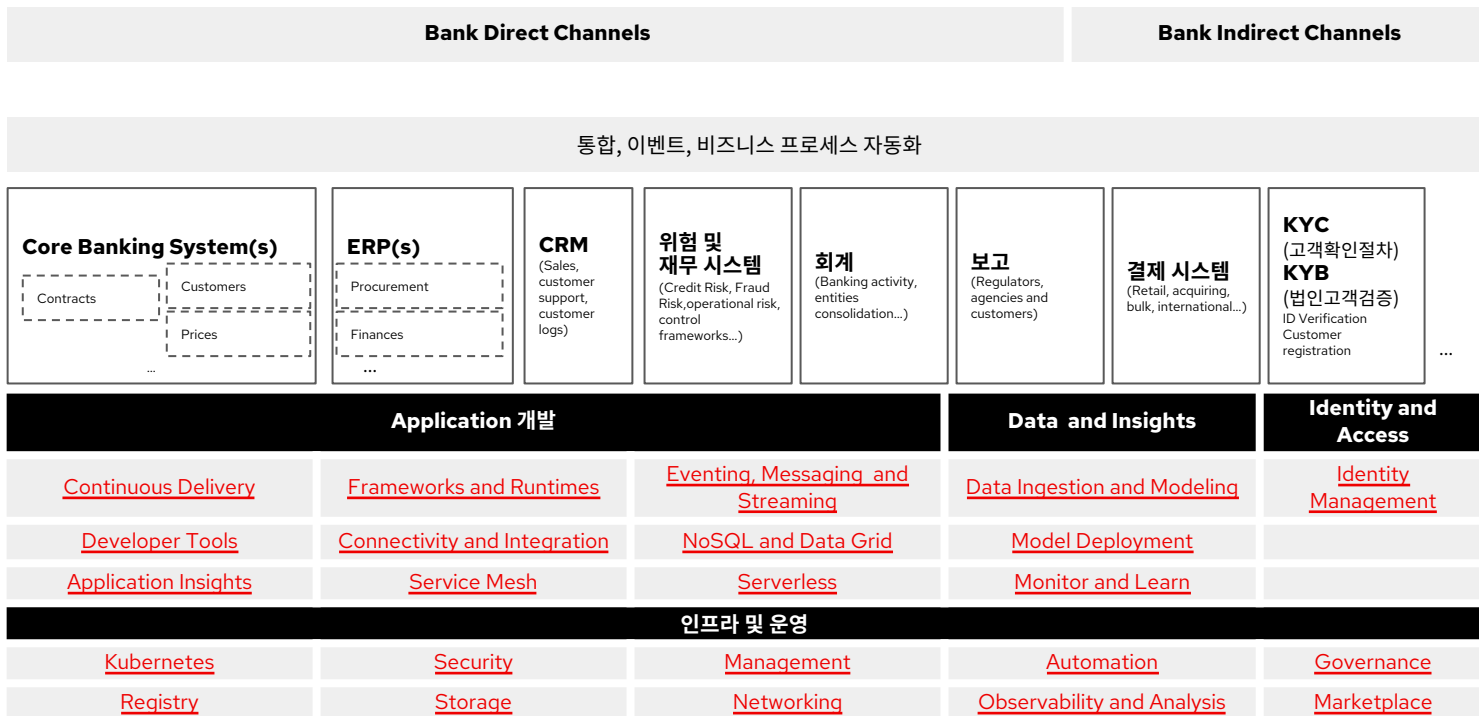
Bank Direct Channels

Bank Indirect Channels

통합, 이벤트, 비즈니스 프로세스 자동화

Core Banking System(s)
Contracts
Customers
Prices
...

ERP(s)
Procurement
Finances
...

CRM
(Sales, customer support, customer logs)

위험 및 재무 시스템
(Credit Risk, Fraud Risk,operational risk, control frameworks...)

회계
(Banking activity, entities consolidation...)

보고
(Regulators, agencies and customers)

결제 시스템
(Retail, acquiring, bulk, international...)

KYC
(고객확인절차)
KYB
(법인고객검증)
ID Verification
Customer registration

...

| Application 개발 | | | Data and Insights | Identity and Access |
|---|---|---|---|---|
| Continuous Delivery | Frameworks and Runtimes | Eventing, Messaging and Streaming | Data Ingestion and Modeling | Identity Management |
| Developer Tools | Connectivity and Integration | NoSQL and Data Grid | Model Deployment | |
| Application Insights | Service Mesh | Serverless | Monitor and Learn | |

인프라 및 운영

| | | | | |
|---|---|---|---|---|
| Kubernetes | Security | Management | Automation | Governance |
| Registry | Storage | Networking | Observability and Analysis | Marketplace |